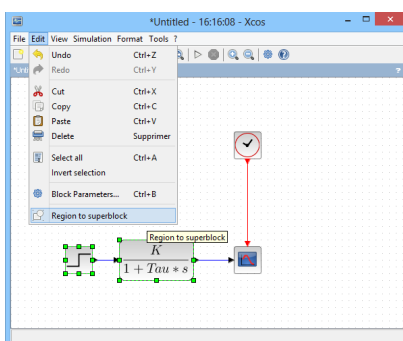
*Untitled - 16:16:08 - Xcos

File Edit View Simulation Format Tools ?

*Unti

Undo Ctrl+Z
Redo Ctrl+Y
Cut Ctrl+X
Copy Ctrl+C
Paste Ctrl+V
Delete Supprimer
Select all Ctrl+A
Invert selection
Block Parameters... Ctrl+B
Region to superblock

Region to superblock

$K$
$1 + Tau * s$